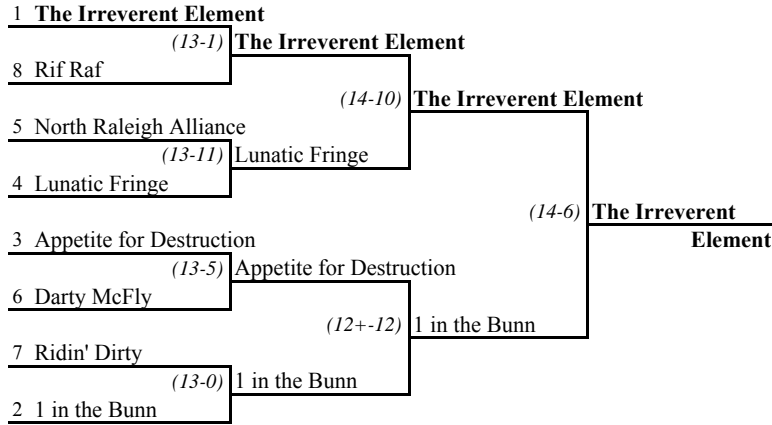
1 The Irreverent Element

(13-1) The Irreverent Element

8 Rif Raf

(14-10) The Irreverent Element

5 North Raleigh Alliance

(13-11) Lunatic Fringe

4 Lunatic Fringe

(14-6) The Irreverent Element

3 Appetite for Destruction

(13-5) Appetite for Destruction

6 Darty McFly

(12+-12) 1 in the Bunn

7 Ridin' Dirty

(13-0) 1 in the Bunn

2 1 in the Bunn